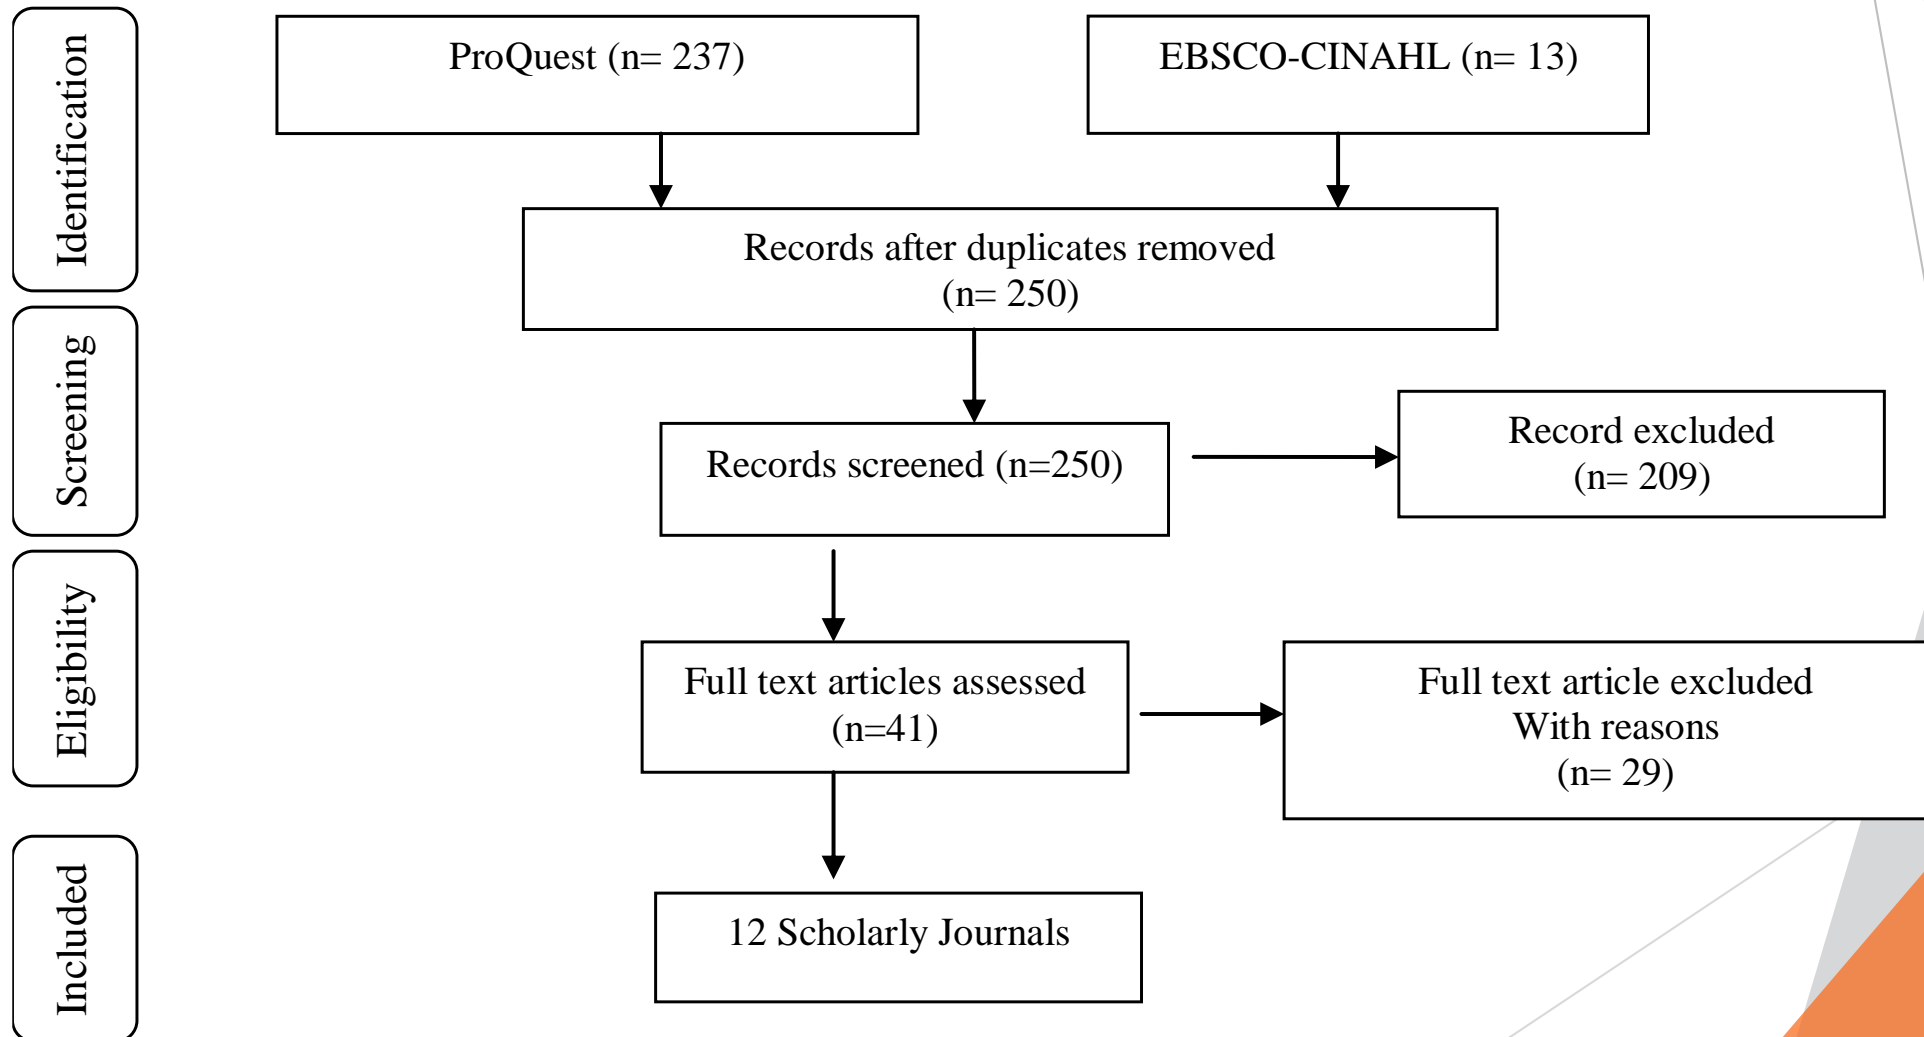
Identification

ProQuest (n= 237)

EBSCO-CINAHL (n= 13)

Records after duplicates removed
(n= 250)

Screening

Records screened (n=250)

Record excluded
(n= 209)

Eligibility

Full text articles assessed
(n=41)

Full text article excluded
With reasons
(n= 29)

Included

12 Scholarly Journals